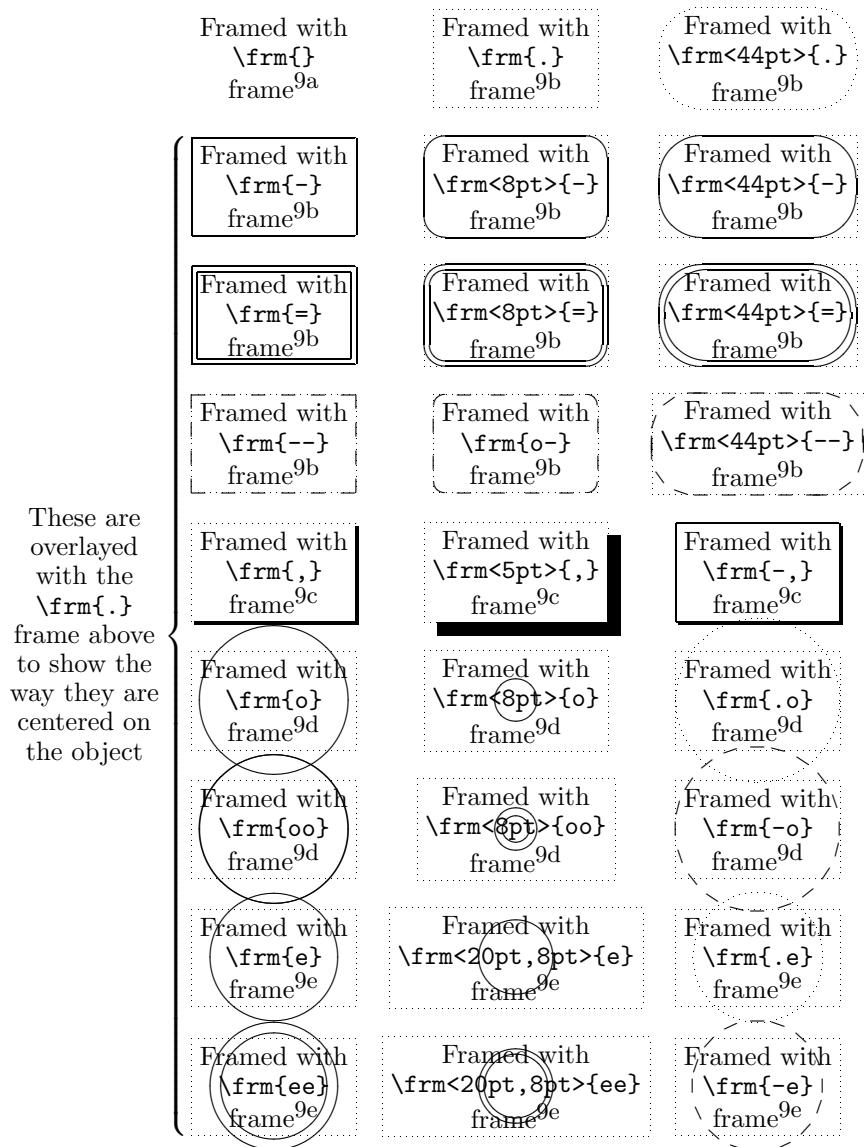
Framed with \frm{} frame$^{9a}$

Framed with \frm{.} frame$^{9b}$

Framed with \frm<44pt>{.} frame$^{9b}$

These are overlayed with the \frm{.} frame above to show the way they are centered on the object

Framed with \frm{-} frame$^{9b}$

Framed with \frm<8pt>{-} frame$^{9b}$

Framed with \frm<44pt>{-} frame$^{9b}$

Framed with \frm{=} frame$^{9b}$

Framed with \frm<8pt>{=} frame$^{9b}$

Framed with \frm<44pt>{=} frame$^{9b}$

Framed with \frm{--} frame$^{9b}$

Framed with \frm{o-} frame$^{9b}$

Framed with \frm<44pt>{--} frame$^{9b}$

Framed with \frm{,} frame$^{9c}$

Framed with \frm<5pt>{,} frame$^{9c}$

Framed with \frm{-,} frame$^{9c}$

Framed with \frm{o} frame$^{9d}$

Framed with \frm<8pt>{o} frame$^{9d}$

Framed with \frm{.o} frame$^{9d}$

Framed with \frm{oo} frame$^{9d}$

Framed with \frm<8pt>{oo} frame$^{9d}$

Framed with \frm{-o} frame$^{9d}$

Framed with \frm{e} frame$^{9e}$

Framed with \frm<20pt,8pt>{e} frame$^{9e}$

Framed with \frm{.e} frame$^{9e}$

Framed with \frm{ee} frame$^{9e}$

Framed with \frm<20pt,8pt>{ee} frame$^{9e}$

Framed with \frm{-e} frame$^{9e}$